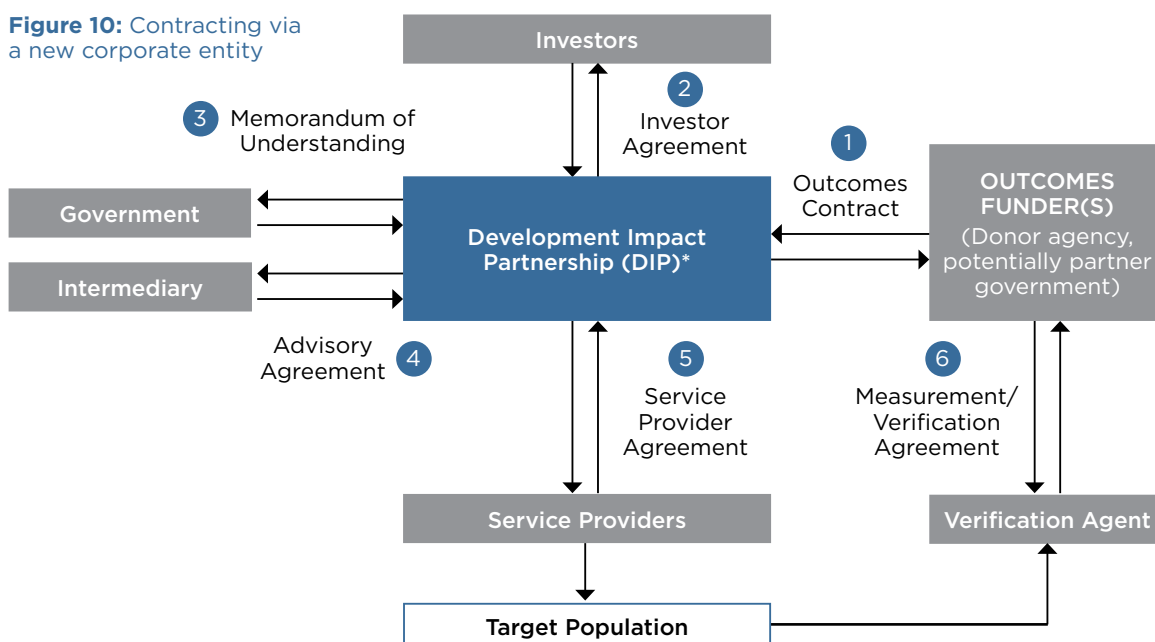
**Figure 10:** Contracting via a new corporate entity

Investors

2 Investor Agreement

3 Memorandum of Understanding

1 Outcomes Contract

Government

Intermediary

Development Impact Partnership (DIP)*

OUTCOMES FUNDER(S) (Donor agency, potentially partner government)

Advisory Agreement 4

5 Service Provider Agreement

6 Measurement/ Verification Agreement

Service Providers

Verification Agent

Target Population